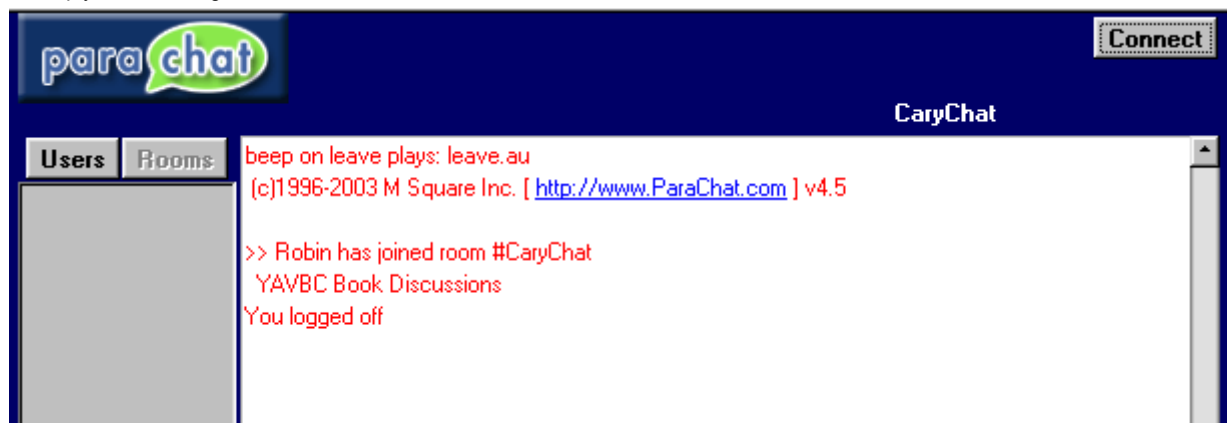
parachat

Connect

CaryChat

Users Rooms

beep on leave plays: leave.au
(c)1996-2003 M Square Inc. [ http://www.ParaChat.com ] v4.5

>> Robin has joined room #CaryChat
YAVBC Book Discussions
You logged off